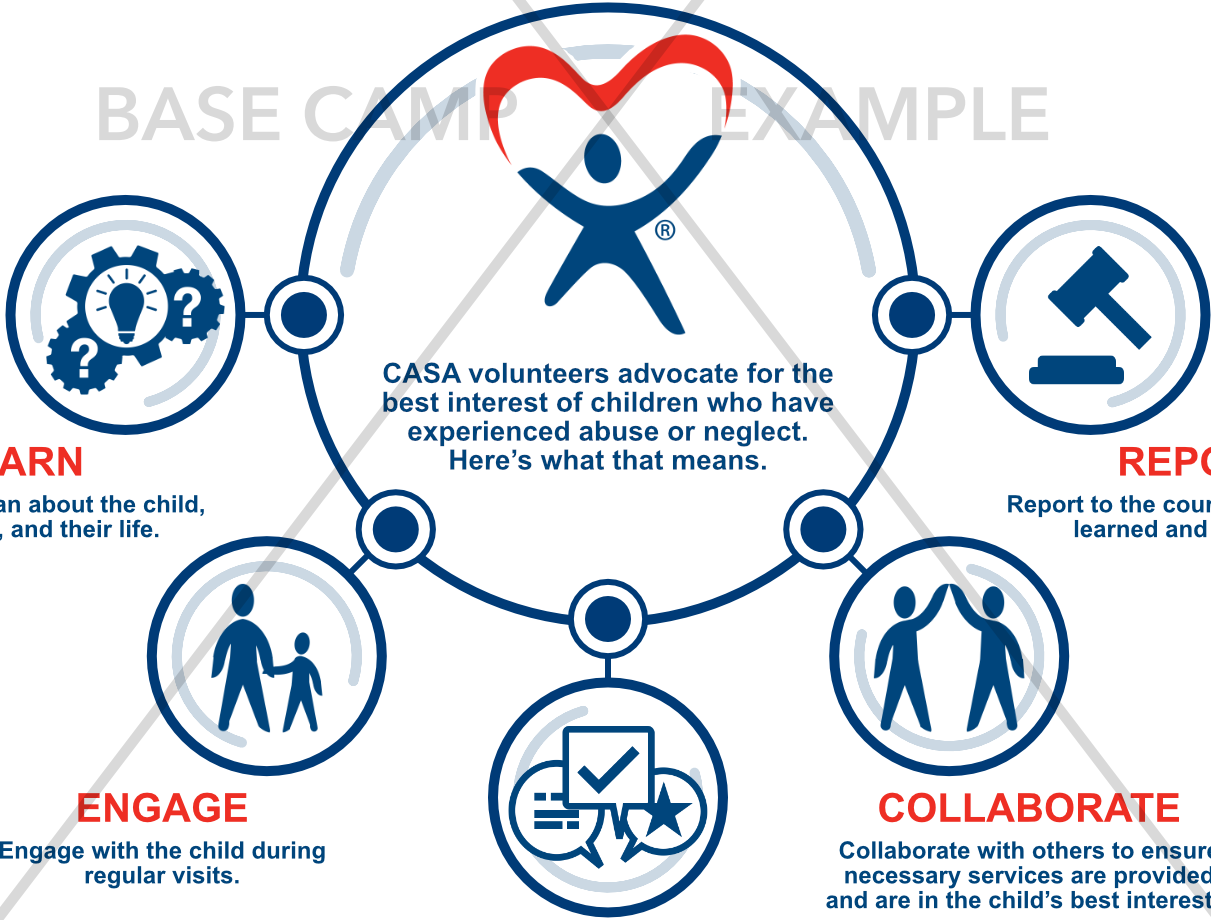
BASE CAMP EXAMPLE

®

CASA volunteers advocate for the best interest of children who have experienced abuse or neglect. Here's what that means.

ARN

an about the child, , and their life.

REPO

Report to the cour learned and

ENGAGE

Engage with the child during regular visits.

COLLABORATE

Collaborate with others to ensure necessary services are provided and are in the child's best interest